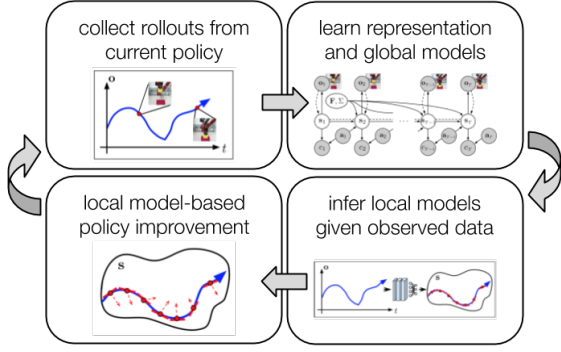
collect rollouts from current policy

$\mathbf{o}$

$t$

learn representation and global models

$\mathbf{o}_1$ $\mathbf{o}_2$ $\mathbf{o}_{T-1}$ $\mathbf{o}_T$

$\mathbf{F}, \Sigma$

$\mathbf{s}_1$ $\mathbf{s}_2$ $\mathbf{s}_{T-1}$ $\mathbf{s}_T$

$\mathbf{a}_1$ $\mathbf{a}_{T-1}$

$\mathbf{c}_1$ $\mathbf{c}_2$ $\mathbf{c}_{T-1}$ $\mathbf{c}_T$

local model-based policy improvement

$\mathbf{s}$

infer local models given observed data

$\mathbf{o}$

$t$

$\mathbf{s}$